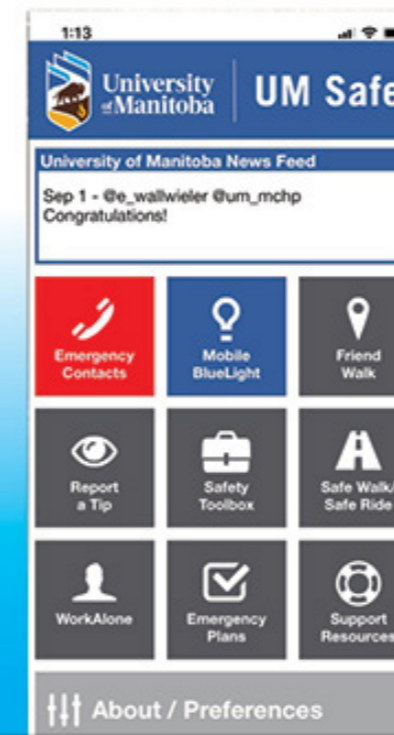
1:13

University of Manitoba

UM Safe

University of Manitoba News Feed

Sep 1 - @e_wallwieler @um_mchp Congratulations!

Emergency Contacts

Mobile BlueLight

Friend Walk

Report a Tip

Safety Toolbox

Safe Walk/ Safe Ride

WorkAlone

Emergency Plans

Support Resources

About / Preferences